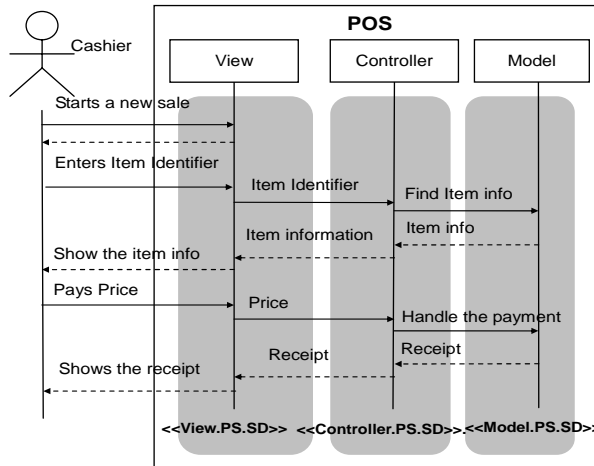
POS

Cashier

View

Controller

Model

Starts a new sale

Enters Item Identifier

Item Identifier

Find Item info

Item info

Item information

Show the item info

Pays Price

Price

Handle the payment

Receipt

Receipt

Shows the receipt

<<View.PS.SD>>

<<Controller.PS.SD>>

<<Model.PS.SD>>